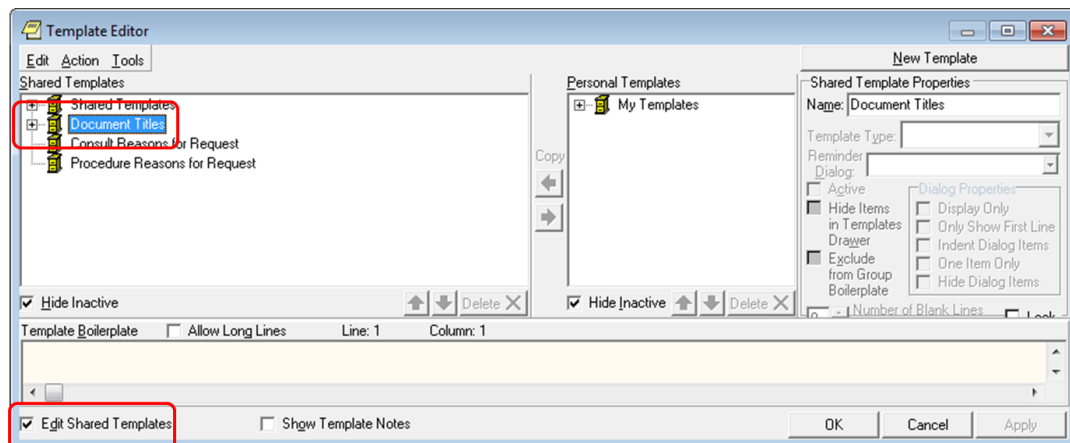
Template Editor

Edit Action Tools

New Template

Shared Templates

Shared Templates
Document Titles
Consult Reasons for Request
Procedure Reasons for Request

Copy

Personal Templates

My Templates

Shared Template Properties

Name: Document Titles

Template Type:

Reminder Dialog:

Active

Hide Items in Templates Drawer

Exclude from Group Boilerplate

Dialog Properties

Display Only
Only Show First Line
Indent Dialog Items
One Item Only
Hide Dialog Items

Number of Blank Lines

Lock

Hide Inactive

Delete

Hide Inactive

Delete

Template Boilerplate Allow Long Lines Line: 1 Column: 1

Edit Shared Templates Show Template Notes

OK Cancel Apply